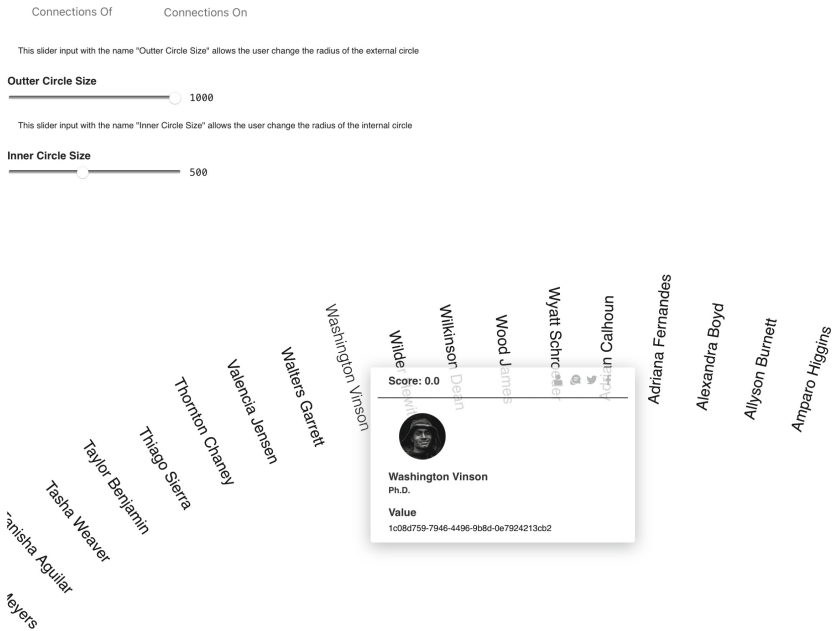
Connections Of Connections On

This slider input with the name "Outter Circle Size" allows the user change the radius of the external circle

Outter Circle Size

1000

This slider input with the name "Inner Circle Size" allows the user change the radius of the internal circle

Inner Circle Size

500

Meyers
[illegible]nisha Aguilar
Tasha Weaver
Taylor Benjamin
Thiago Sierra
Thornton Chaney
Valencia Jensen
Walters Garrett
Washington Vinson
Wilde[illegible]
Wilkinson Dean
Wood James
Wyatt Schro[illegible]
Adrian Calhoun
Adriana Fernandes
Alexandra Boyd
Allyson Burnett
Amparo Higgins

Score: 0.0

Washington Vinson
Ph.D.

Value
1c08d759-7946-4496-9b8d-0e7924213cb2